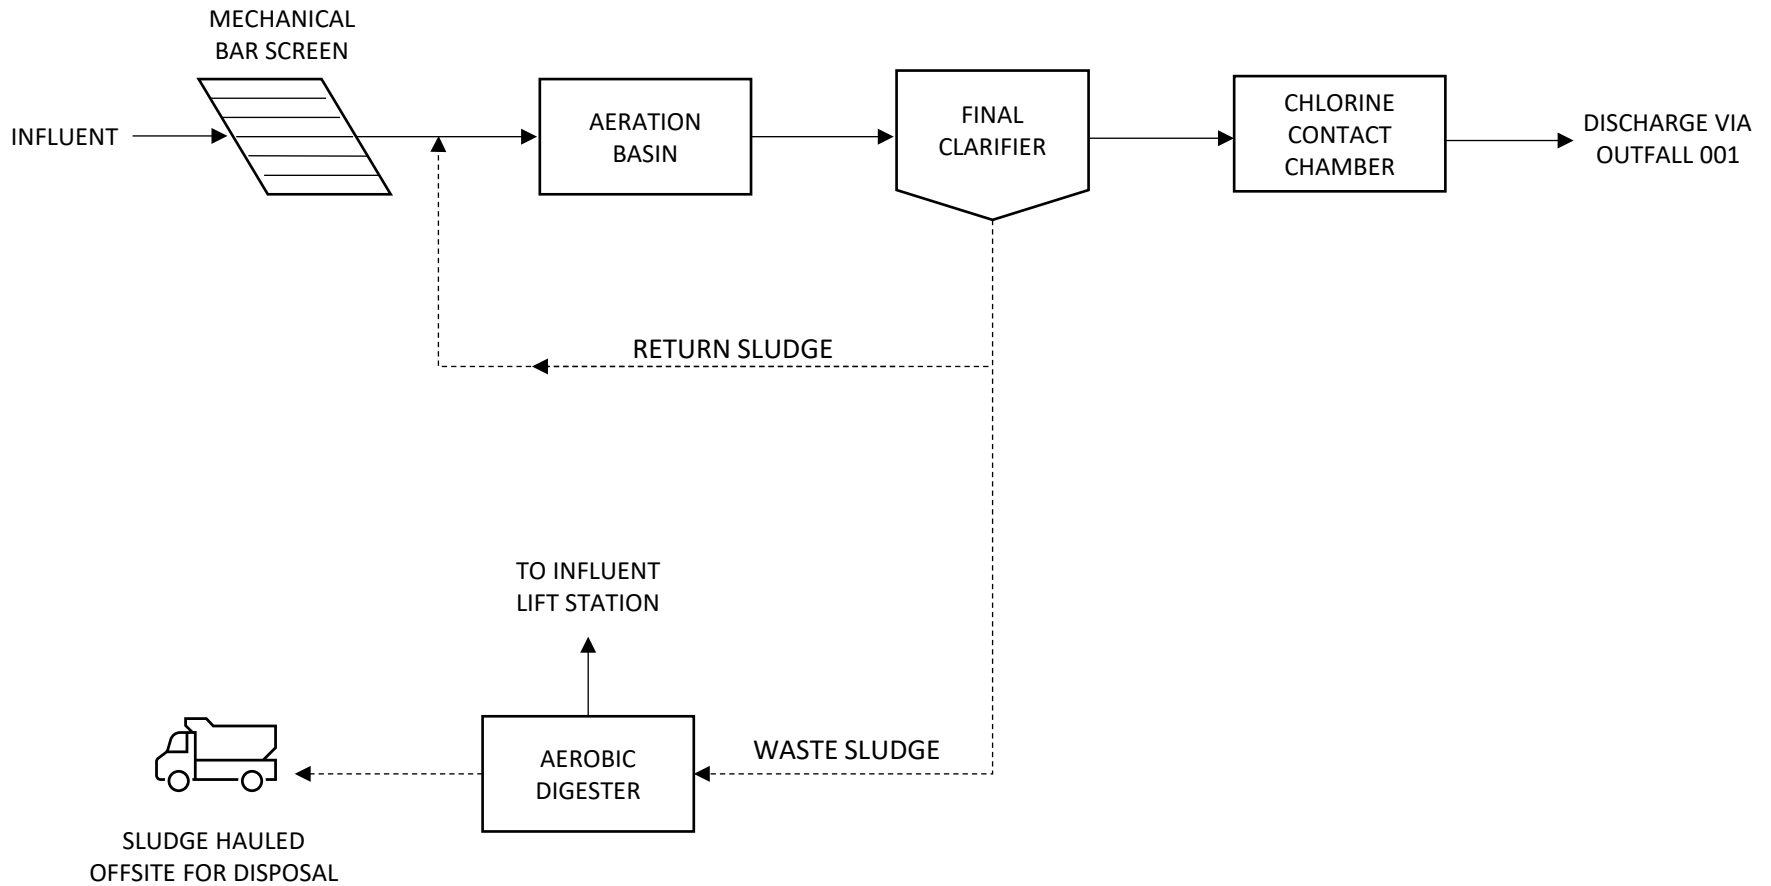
MECHANICAL BAR SCREEN

INFLUENT

AERATION BASIN

FINAL CLARIFIER

CHLORINE CONTACT CHAMBER

DISCHARGE VIA OUTFALL 001

RETURN SLUDGE

TO INFLUENT LIFT STATION

WASTE SLUDGE

AEROBIC DIGESTER

SLUDGE HAULED OFFSITE FOR DISPOSAL